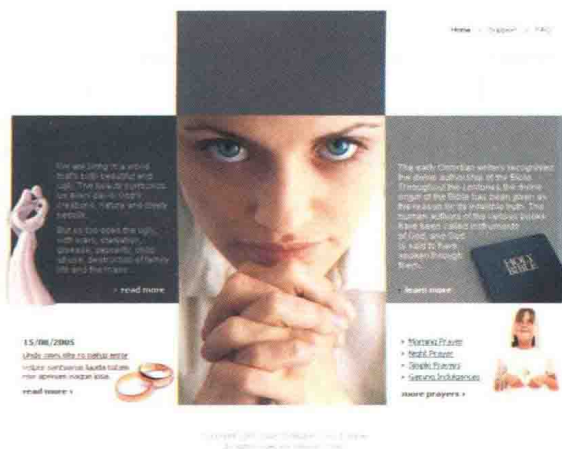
Home | Support | FAQ

We are living in a world that's both beautiful and ugly. The beauty surrounds us every day in God's creatures, nature and lovely people.

But so too does the ugly, with wars, starvation, disease, depravity, child abuse, destruction of family life and the many

› read more

The early Christian writers recognized the divine authorship of the Bible. Throughout the centuries the divine origin of the Bible has been given as the reason for its infallible truth. The human authors of the various books have been called instruments of God, and God is said to have spoken through them.

HOLY BIBLE

› learn more

15/08/2005
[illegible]
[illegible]
read more ›

› Morning Prayer
› Night Prayer
› Simple Prayers
› Gaining Indulgences
more prayers ›

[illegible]